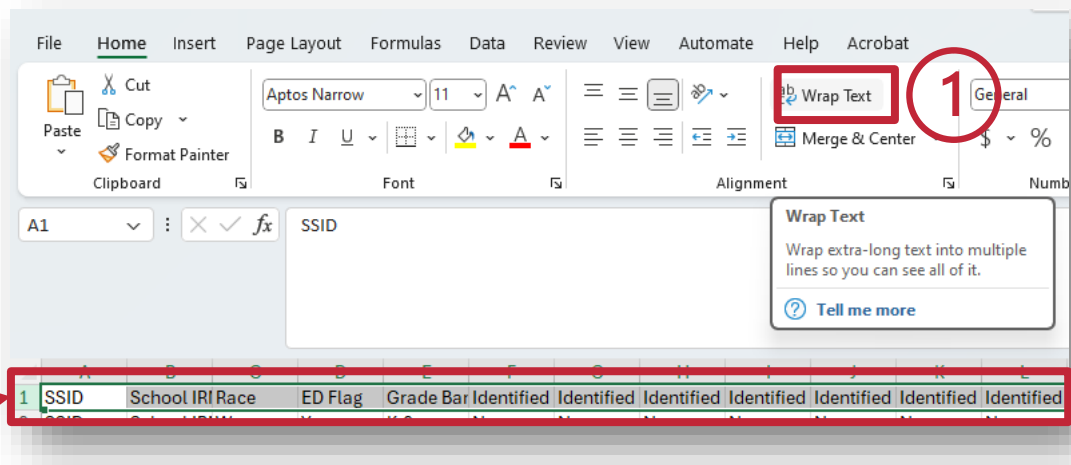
File Home Insert Page Layout Formulas Data Review View Automate Help Acrobat

Paste Cut Copy Format Painter Clipboard

Aptos Narrow 11 A A B I U A Font

Wrap Text Merge & Center Alignment

1

General $ % Numb

A1 SSID

Wrap Text
Wrap extra-long text into multiple lines so you can see all of it.
Tell me more

| | A | B | C | D | E | F | G | H | I | J | K | L |
|---|---|---|---|---|---|---|---|---|---|---|---|---|
| 1 | SSID | School IRI | Race | ED Flag | Grade Bar | Identified | Identified | Identified | Identified | Identified | Identified | Identified |